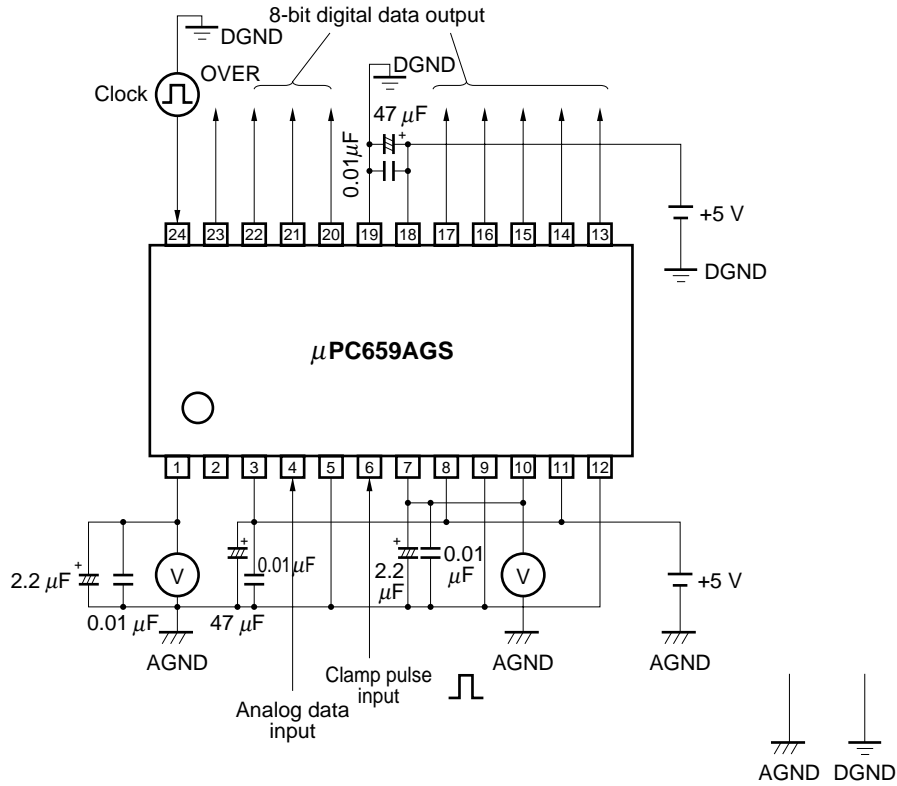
8-bit digital data output

DGND

Clock

OVER

DGND

47 $\mu$F

0.01$\mu$F

+5 V

DGND

24 23 22 21 20 19 18 17 16 15 14 13

$\mu$PC659AGS

1 2 3 4 5 6 7 8 9 10 11 12

2.2 $\mu$F

V

0.01 $\mu$F

AGND

0.01$\mu$F

47 $\mu$F

2.2 $\mu$F

0.01 $\mu$F

V

AGND

+5 V

AGND

Clamp pulse input

Analog data input

AGND DGND